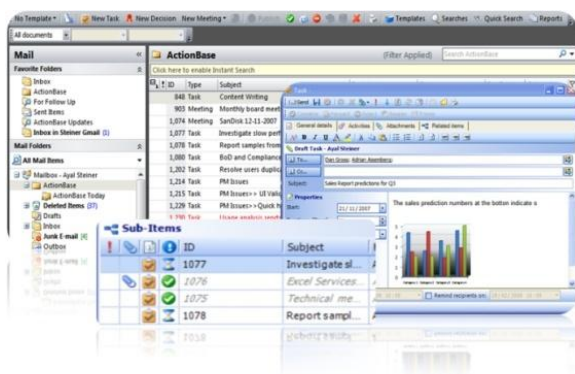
No Template • New Task New Decision New Meeting • Templates Searches Quick Search Reports

All documents

Mail

Favorite Folders

Inbox
ActionBase
For Follow Up
Sent Items
ActionBase Updates
Inbox in Steiner Gmail (1)

Mail Folders

All Mail Items

Mailbox - Ayal Steiner
ActionBase
ActionBase Today
Deleted Items (37)
Drafts
Inbox
Junk E-mail [4]
Outbox

ActionBase

(Filter Applied) Search ActionBase

Click here to enable Instant Search

| ID | Type | Subject |
|---|---|---|
| 848 | Task | Content Writing |
| 905 | Meeting | Monthly board meet |
| 1,074 | Meeting | SanDisk 12-11-2007 |
| 1,077 | Task | Investigate slow perf |
| 1,078 | Task | Report samples from |
| 1,080 | Task | BoD and Compliance |
| 1,202 | Task | Resolve users duplic |
| 1,214 | Task | PM Issues |
| 1,215 | Task | PM Issues> > UI Valid |
| 1,222 | Task | PM Issues>>Quick h |
| 1,229 | Task | Report samples from |
| 1,290 | Task | Usage analysis result |

Task

Send

General details | Activities | Attachments | Related items

Draft Task - Ayal Steiner

To... Dan Gross; Adrian Akenberg

Cc...

Subject: Sales Report predictions for Q3

Properties

Start: 21/11/2007

The sales prediction numbers at the bottom indicate a

Remind recipients on:

Sub-Items

| ID | Subject |
|---|---|
| 1077 | Investigate sl... |
| 1076 | Excel Services... |
| 1075 | Technical me... |
| 1078 | Report sampl... |